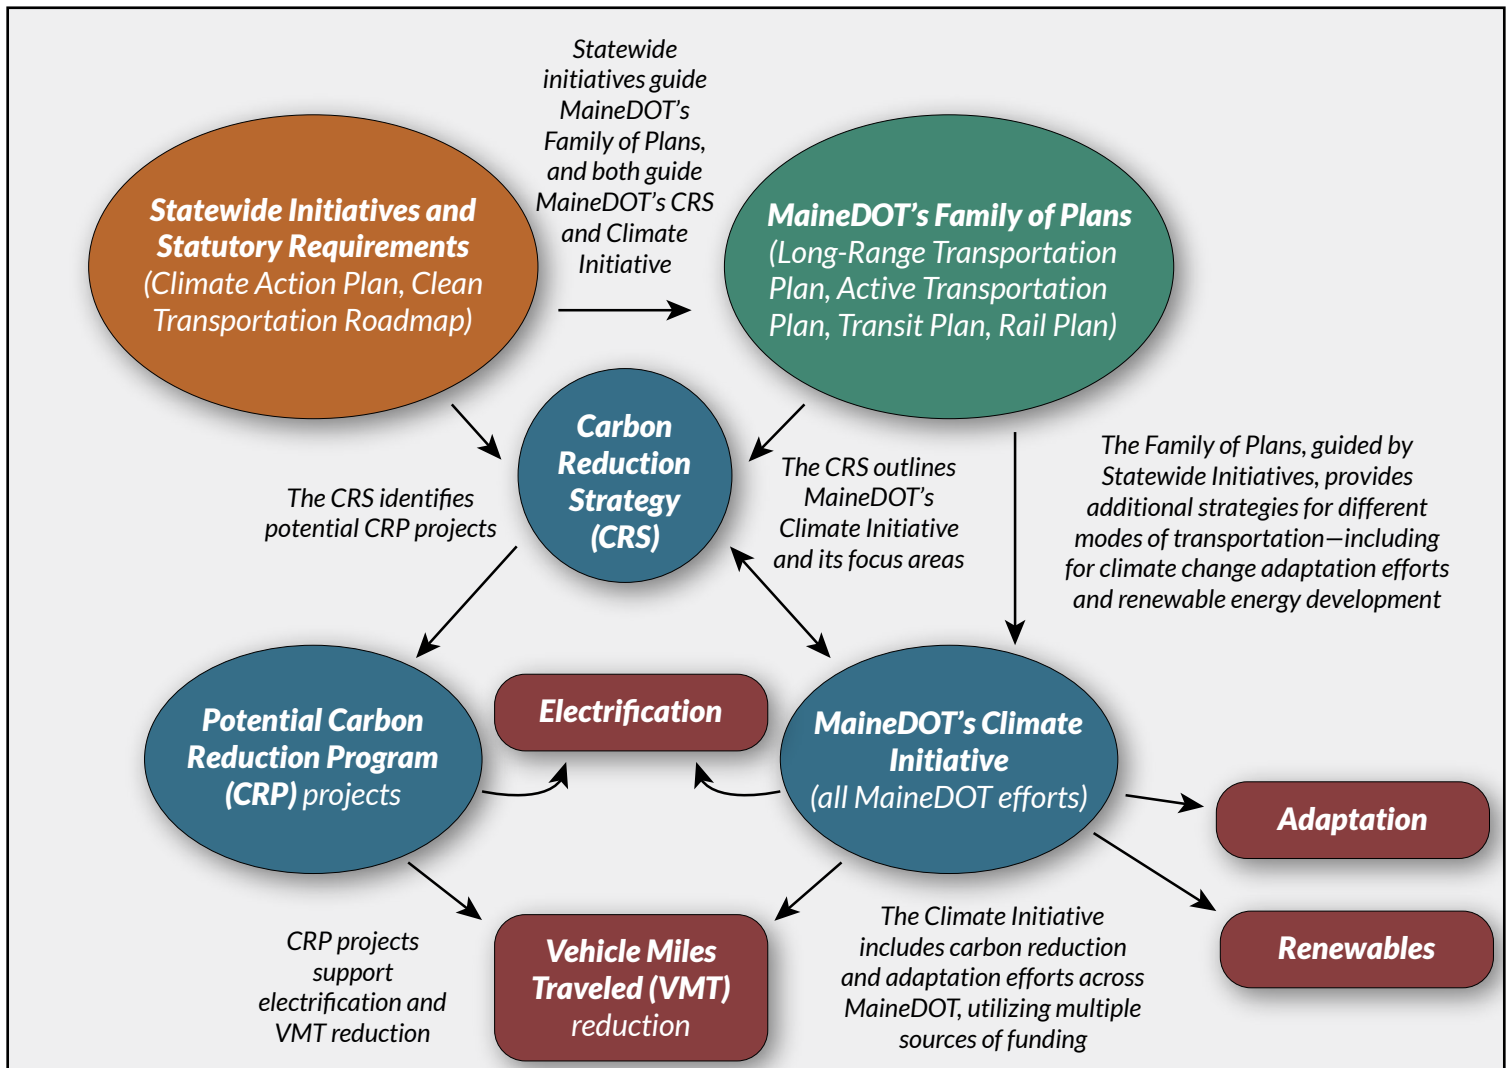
Statewide Initiatives and Statutory Requirements (Climate Action Plan, Clean Transportation Roadmap)

Statewide initiatives guide MaineDOT's Family of Plans, and both guide MaineDOT's CRS and Climate Initiative

MaineDOT's Family of Plans (Long-Range Transportation Plan, Active Transportation Plan, Transit Plan, Rail Plan)

Carbon Reduction Strategy (CRS)

The CRS identifies potential CRP projects

The CRS outlines MaineDOT's Climate Initiative and its focus areas

The Family of Plans, guided by Statewide Initiatives, provides additional strategies for different modes of transportation—including for climate change adaptation efforts and renewable energy development

Potential Carbon Reduction Program (CRP) projects

Electrification

MaineDOT's Climate Initiative (all MaineDOT efforts)

Adaptation

Renewables

CRP projects support electrification and VMT reduction

Vehicle Miles Traveled (VMT) reduction

The Climate Initiative includes carbon reduction and adaptation efforts across MaineDOT, utilizing multiple sources of funding